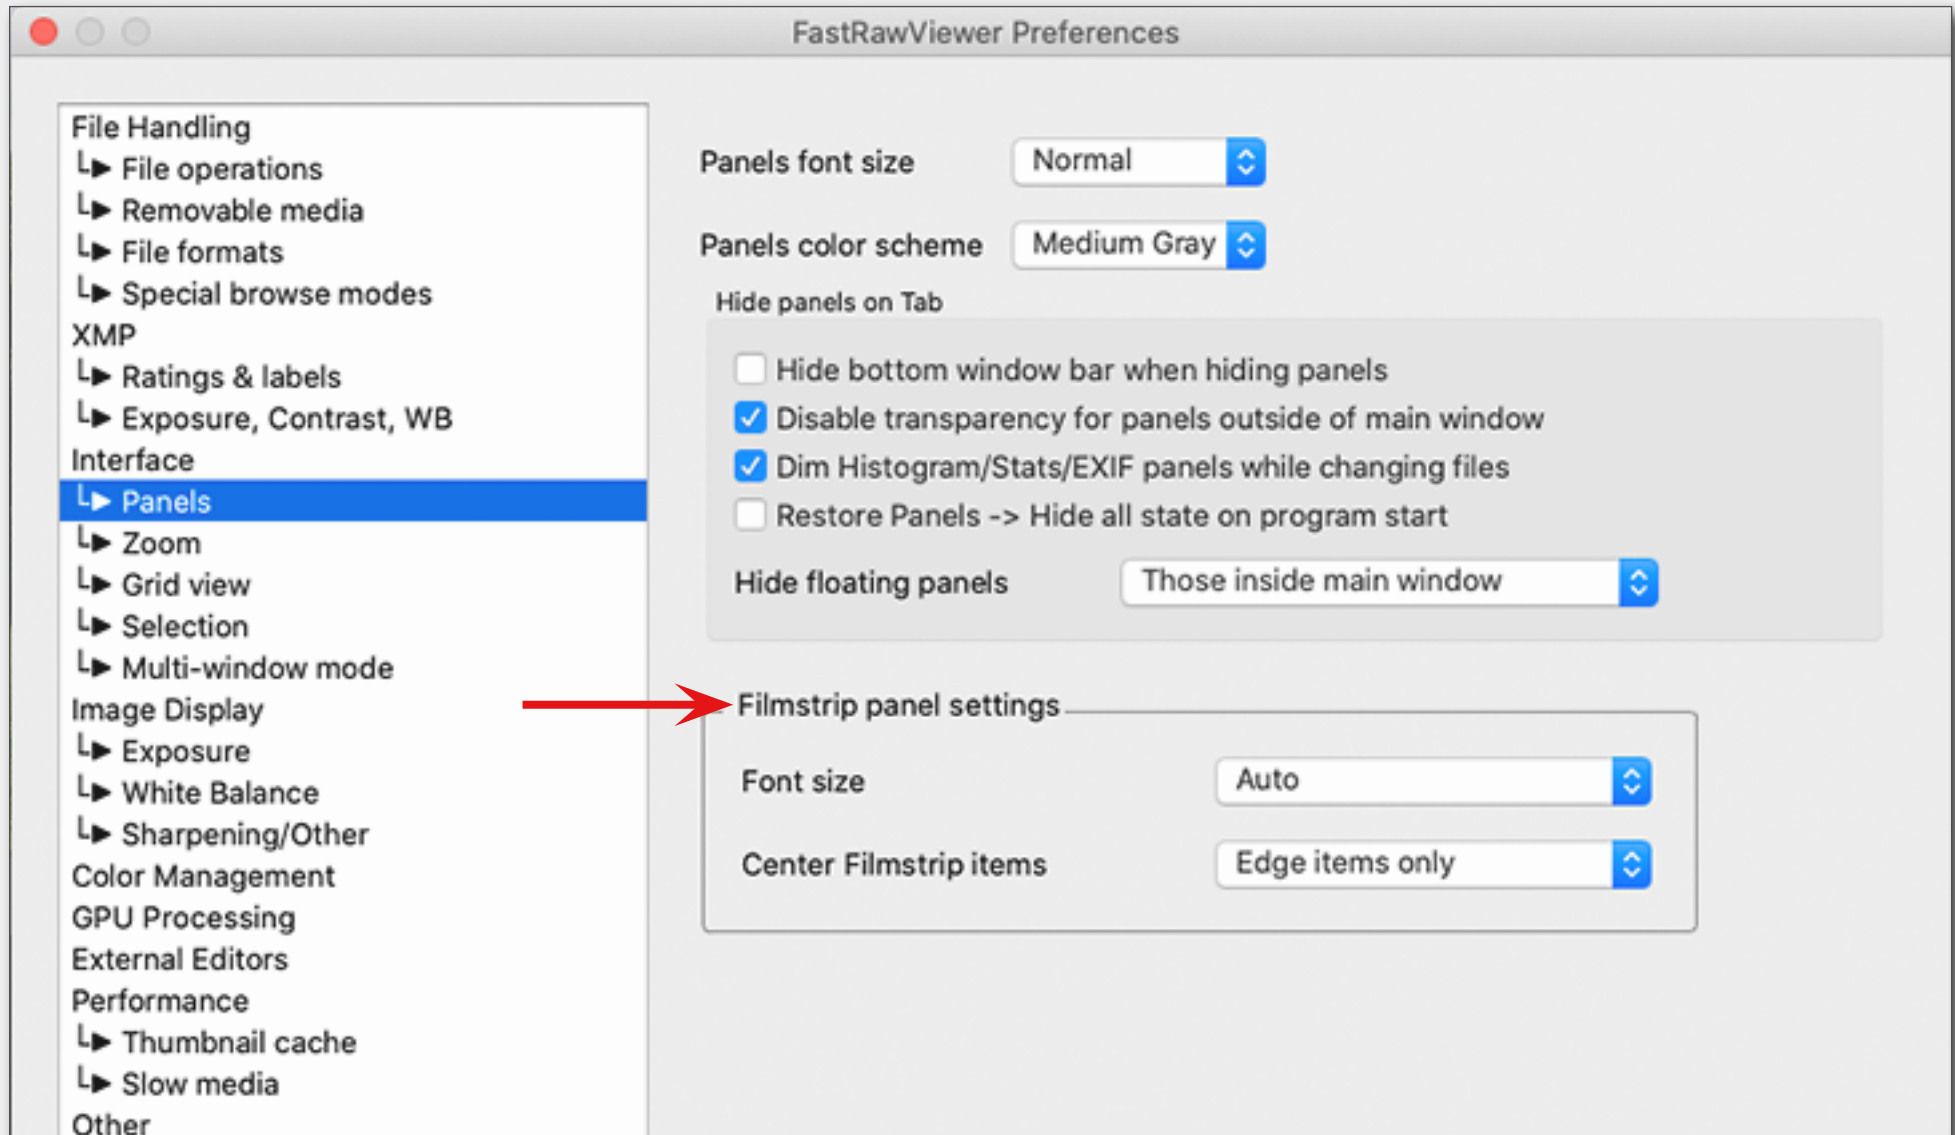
FastRawViewer Preferences

File Handling
└▶ File operations
└▶ Removable media
└▶ File formats
└▶ Special browse modes
XMP
└▶ Ratings & labels
└▶ Exposure, Contrast, WB
Interface
└▶ Panels
└▶ Zoom
└▶ Grid view
└▶ Selection
└▶ Multi-window mode
Image Display
└▶ Exposure
└▶ White Balance
└▶ Sharpening/Other
Color Management
GPU Processing
External Editors
Performance
└▶ Thumbnail cache
└▶ Slow media
Other

Panels font size Normal

Panels color scheme Medium Gray

Hide panels on Tab

Hide bottom window bar when hiding panels

Disable transparency for panels outside of main window

Dim Histogram/Stats/EXIF panels while changing files

Restore Panels -> Hide all state on program start

Hide floating panels Those inside main window

Filmstrip panel settings

Font size Auto

Center Filmstrip items Edge items only